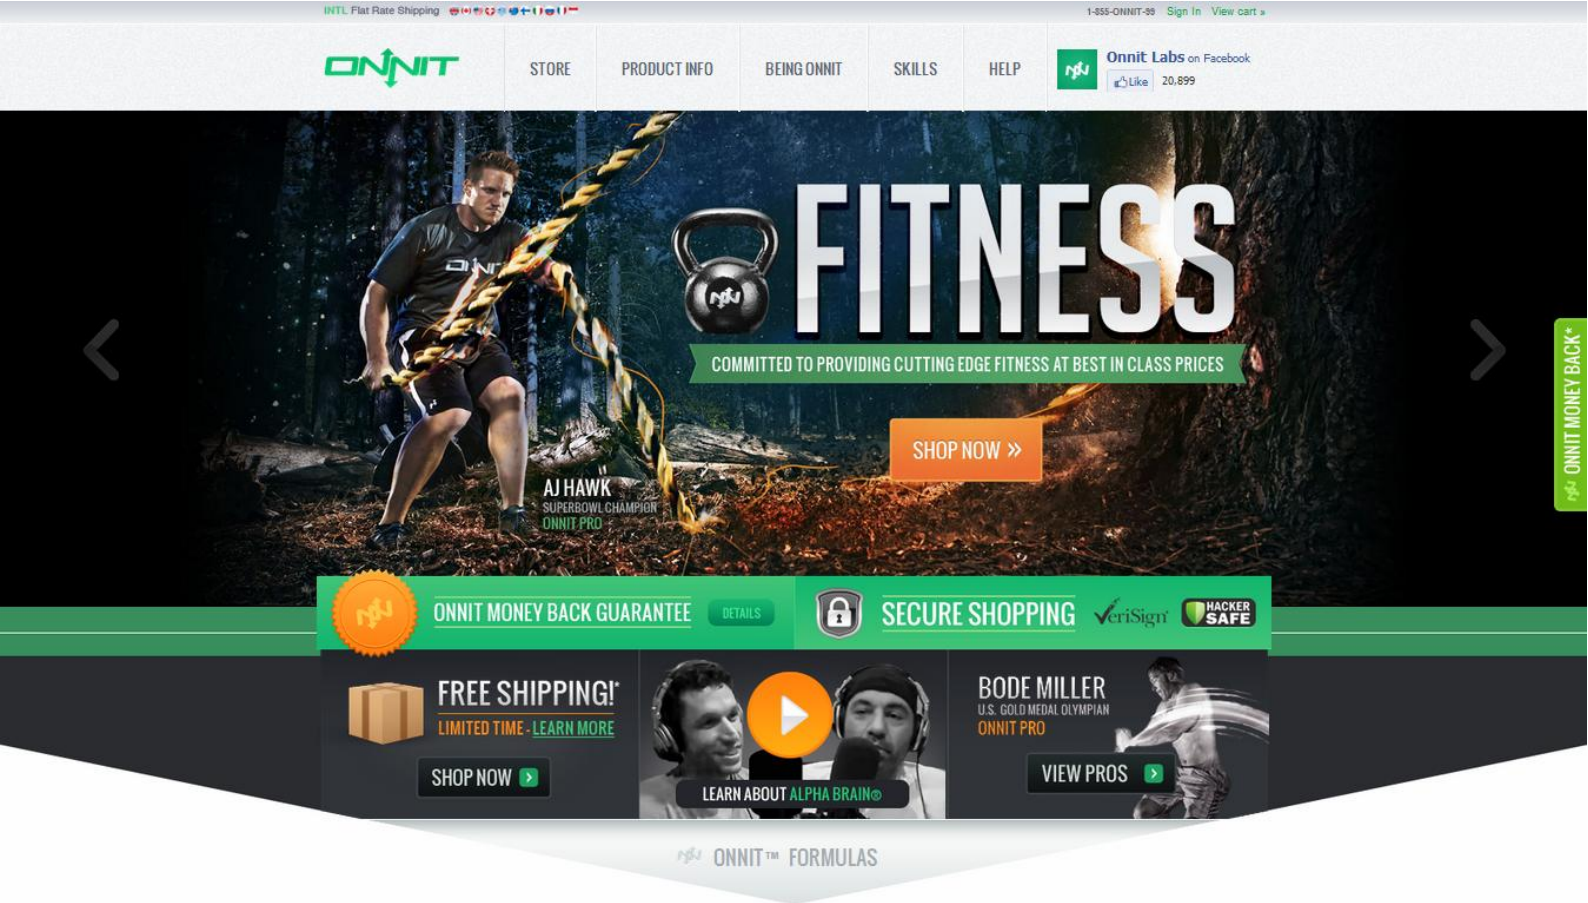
INTL Flat Rate Shipping

1-855-ONNIT-99 Sign In View cart »

ONNIT

STORE PRODUCT INFO BEING ONNIT SKILLS HELP

Onnit Labs on Facebook
Like 20,899

FITNESS

COMMITTED TO PROVIDING CUTTING EDGE FITNESS AT BEST IN CLASS PRICES

SHOP NOW »

AJ HAWK
SUPERBOWL CHAMPION
ONNIT PRO

ONNIT MONEY BACK*

ONNIT MONEY BACK GUARANTEE DETAILS

SECURE SHOPPING VeriSign HACKER SAFE

FREE SHIPPING!*
LIMITED TIME - LEARN MORE
SHOP NOW

LEARN ABOUT ALPHA BRAIN®

BODE MILLER
U.S. GOLD MEDAL OLYMPIAN
ONNIT PRO
VIEW PROS

ONNIT™ FORMULAS